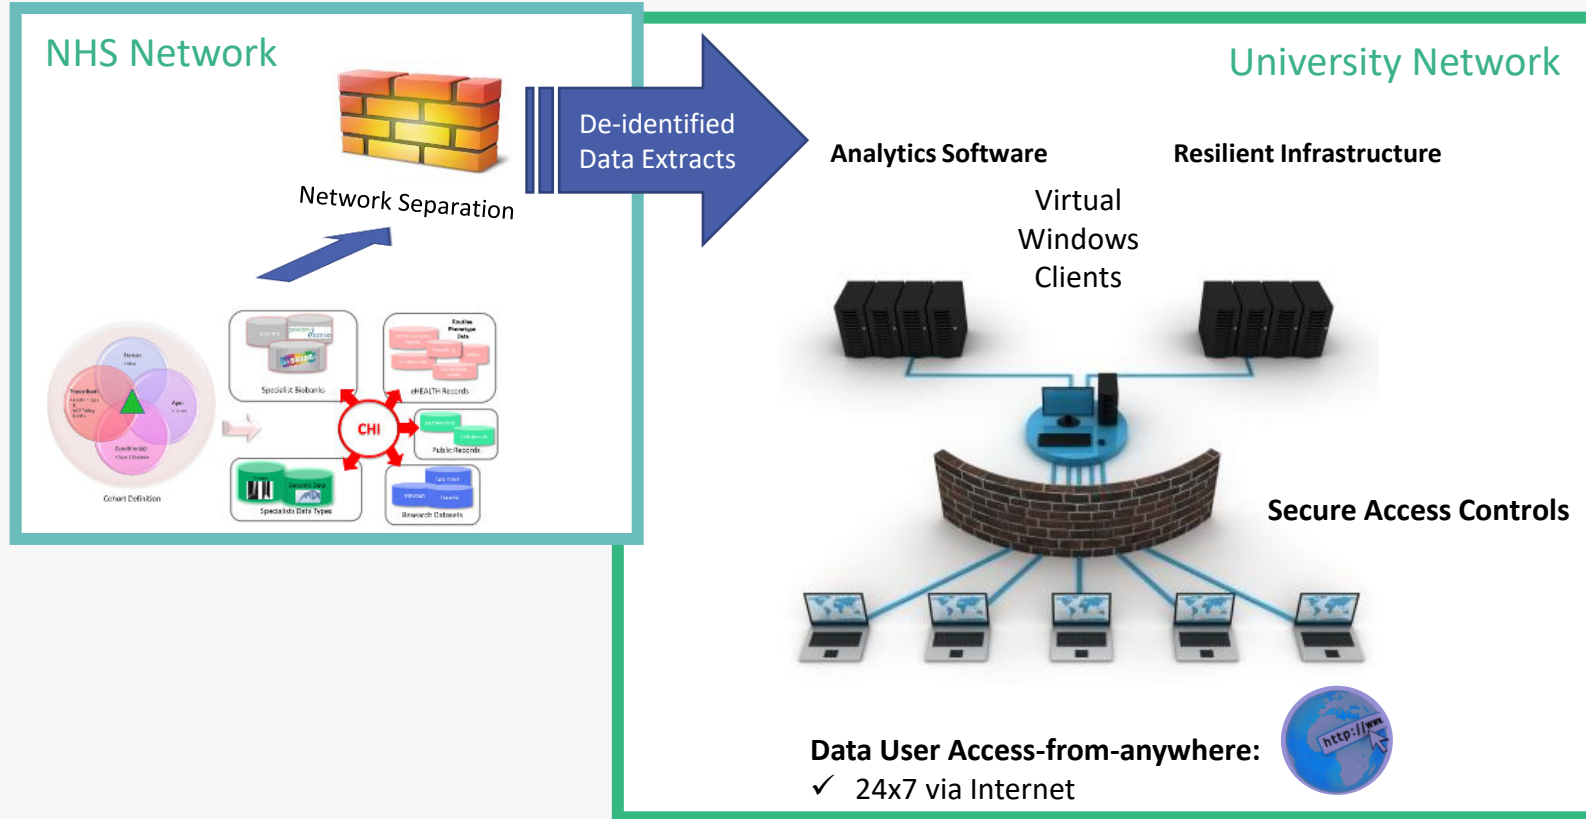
NHS Network

Network Separation

De-identified Data Extracts

University Network

Analytics Software

Resilient Infrastructure

Virtual Windows Clients

Person

Age

Cohort Definition

Specialist Biobanks

eHEALTH Records

CHI

Public Records

Specialists Data Types

Research Datasets

Secure Access Controls

Data User Access-from-anywhere:
✓ 24x7 via Internet

http://www